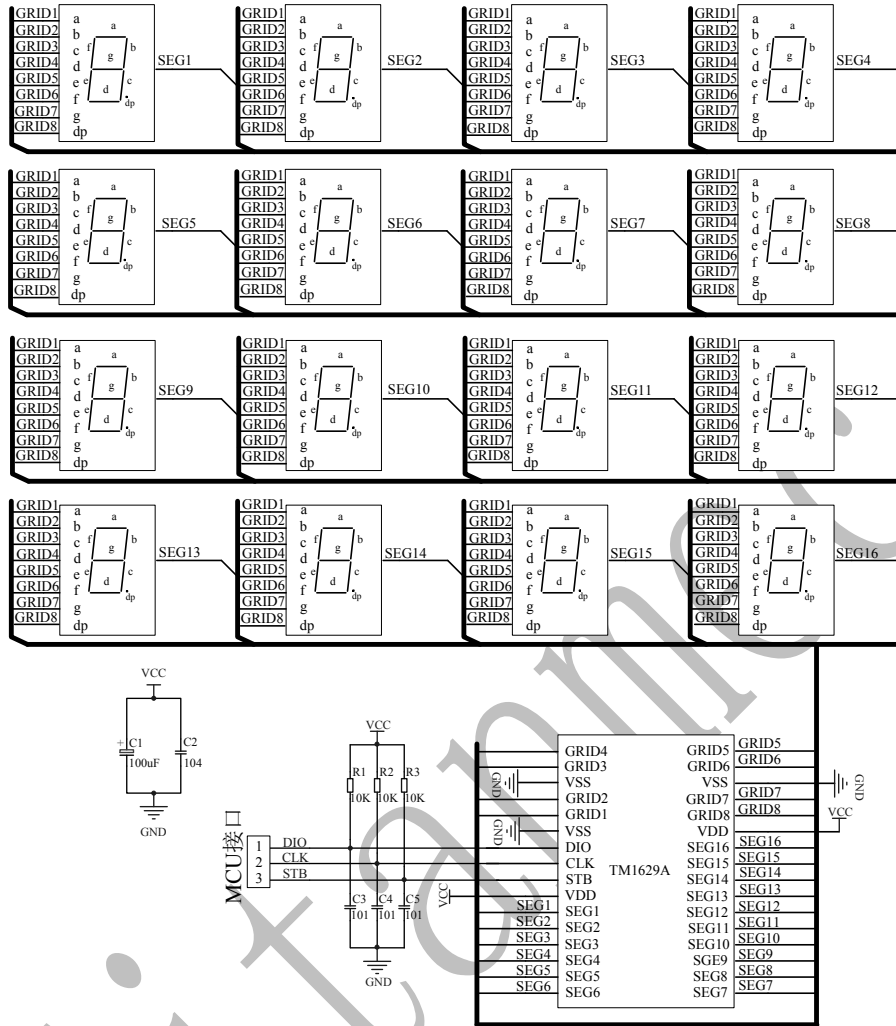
GRID1 GRID2 GRID3 GRID4 GRID5 GRID6 GRID7 GRID8
a b c d e f g dp
a f g b e c d dp
SEG1

GRID1 GRID2 GRID3 GRID4 GRID5 GRID6 GRID7 GRID8
a b c d e f g dp
a f g b e c d dp
SEG2

GRID1 GRID2 GRID3 GRID4 GRID5 GRID6 GRID7 GRID8
a b c d e f g dp
a f g b e c d dp
SEG3

GRID1 GRID2 GRID3 GRID4 GRID5 GRID6 GRID7 GRID8
a b c d e f g dp
a f g b e c d dp
SEG4

GRID1 GRID2 GRID3 GRID4 GRID5 GRID6 GRID7 GRID8
a b c d e f g dp
a f g b e c d dp
SEG5

GRID1 GRID2 GRID3 GRID4 GRID5 GRID6 GRID7 GRID8
a b c d e f g dp
a f g b e c d dp
SEG6

GRID1 GRID2 GRID3 GRID4 GRID5 GRID6 GRID7 GRID8
a b c d e f g dp
a f g b e c d dp
SEG7

GRID1 GRID2 GRID3 GRID4 GRID5 GRID6 GRID7 GRID8
a b c d e f g dp
a f g b e c d dp
SEG8

GRID1 GRID2 GRID3 GRID4 GRID5 GRID6 GRID7 GRID8
a b c d e f g dp
a f g b e c d dp
SEG9

GRID1 GRID2 GRID3 GRID4 GRID5 GRID6 GRID7 GRID8
a b c d e f g dp
a f g b e c d dp
SEG10

GRID1 GRID2 GRID3 GRID4 GRID5 GRID6 GRID7 GRID8
a b c d e f g dp
a f g b e c d dp
SEG11

GRID1 GRID2 GRID3 GRID4 GRID5 GRID6 GRID7 GRID8
a b c d e f g dp
a f g b e c d dp
SEG12

GRID1 GRID2 GRID3 GRID4 GRID5 GRID6 GRID7 GRID8
a b c d e f g dp
a f g b e c d dp
SEG13

GRID1 GRID2 GRID3 GRID4 GRID5 GRID6 GRID7 GRID8
a b c d e f g dp
a f g b e c d dp
SEG14

GRID1 GRID2 GRID3 GRID4 GRID5 GRID6 GRID7 GRID8
a b c d e f g dp
a f g b e c d dp
SEG15

GRID1 GRID2 GRID3 GRID4 GRID5 GRID6 GRID7 GRID8
a b c d e f g dp
a f g b e c d dp
SEG16

VCC
+ C1 100uF
C2 104
GND

VCC
R1 10K R2 10K R3 10K
MCU接口
1 DIO
2 CLK
3 STB
C3 101 C4 101 C5 101
GND
VCC
GND
GND

GRID4 GRID3 VSS GRID2 GRID1 VSS DIO CLK STB VDD SEG1 SEG2 SEG3 SEG4 SEG5 SEG6
SEG1 SEG2 SEG3 SEG4 SEG5 SEG6
TM1629A
GRID5 GRID6 VSS GRID7 GRID8 VDD SEG16 SEG15 SEG14 SEG13 SEG12 SEG11 SEG10 SGE9 SEG8 SEG7
GRID5 GRID6 GRID7 GRID8 SEG16 SEG15 SEG14 SEG13 SEG12 SEG11 SEG10 SEG9 SEG8 SEG7
GND
VCC